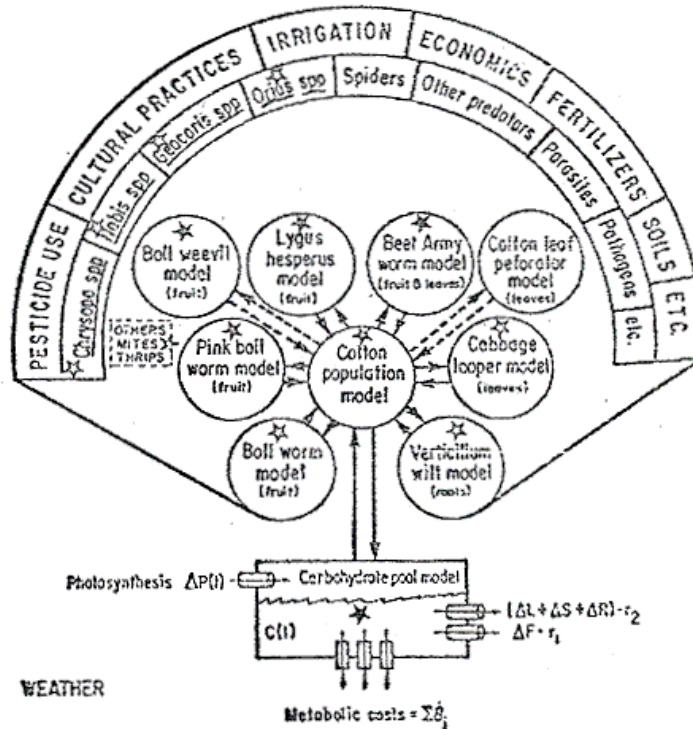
PESTICIDE USE
CULTURAL PRACTICES
IRRIGATION
ECONOMICS
FERTILIZERS
SOILS
ETC.

Chrysopa spp
Nabis spp
Geocoris spp
Orius spp
Spiders
Other predators
Parasites
Pathogens
etc.

Boll weevil model (fruit)
Lygus hesperus model (fruit)
Beet Army worm model (fruit & leaves)
Cotton leaf peforator model (leaves)
OTHERS MITES THRIPS
Pink boll worm model (fruit)
Cotton population model
Cabbage looper model (leaves)
Boll worm model (fruit)
Verticillium wilt model (roots)

Photosynthesis $\Delta P(t)$
Carbohydrate pool model
$C(t)$
$(\Delta L + \Delta S + \Delta R) \cdot r_2$
$\Delta F \cdot r_1$

WEATHER

Metabolic costs = $\Sigma \dot{B}_i$